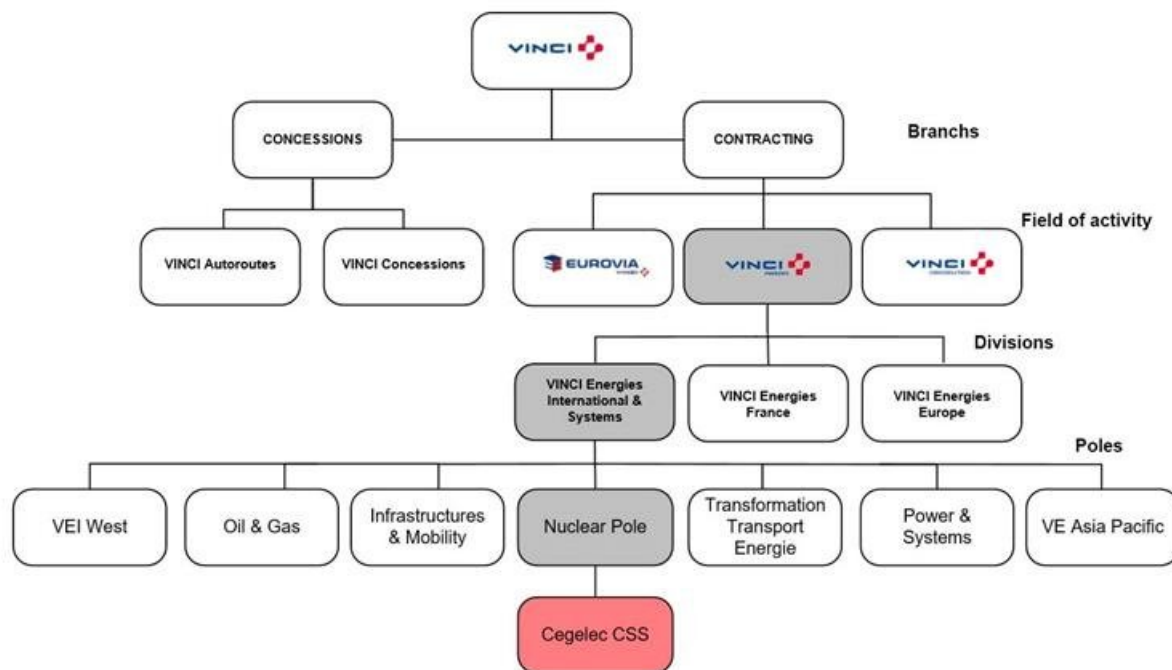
VINCI

CONCESSIONS

CONTRACTING

Branchs

Field of activity

VINCI Autoroutes

VINCI Concessions

EUROVIA

VINCI

VINCI

Divisions

VINCI Energies International & Systems

VINCI Energies France

VINCI Energies Europe

Poles

VEI West

Oil & Gas

Infrastructures & Mobility

Nuclear Pole

Transformation Transport Energie

Power & Systems

VE Asia Pacific

Cegelec CSS